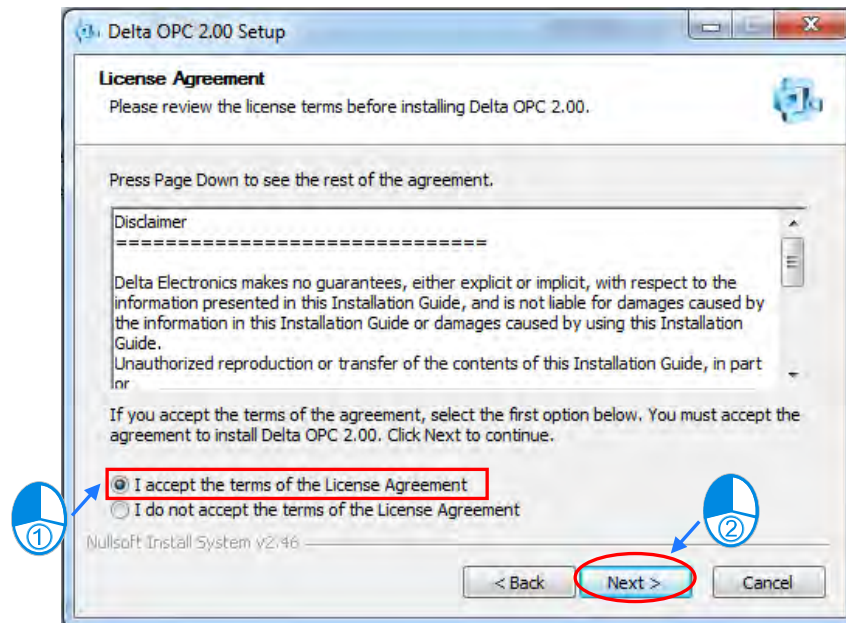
Delta OPC 2.00 Setup

License Agreement
Please review the license terms before installing Delta OPC 2.00.

Press Page Down to see the rest of the agreement.

Disclaimer
================================

Delta Electronics makes no guarantees, either explicit or implicit, with respect to the information presented in this Installation Guide, and is not liable for damages caused by the information in this Installation Guide or damages caused by using this Installation Guide.
Unauthorized reproduction or transfer of the contents of this Installation Guide, in part or

If you accept the terms of the agreement, select the first option below. You must accept the agreement to install Delta OPC 2.00. Click Next to continue.

I accept the terms of the License Agreement
I do not accept the terms of the License Agreement

Nullsoft Install System v2.46

① ②

< Back Next > Cancel